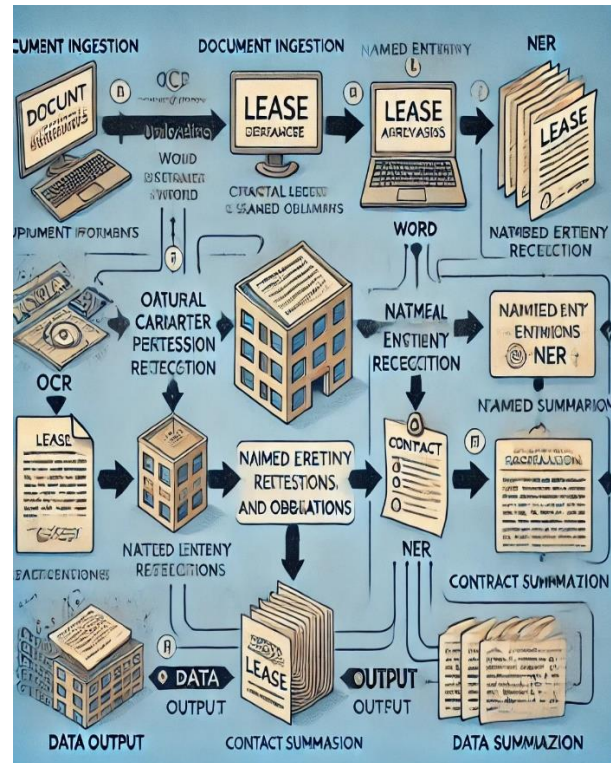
CUMENT INGESTION

DOCUMENT INGESTION

NAMED ENTIENTY

NER

DOCUNT

LEASE
DEFIANCE

LEASE
ABREVASIOS

LEASE

OCR

UPLOADING

WOUD
DISTRAMEN
AWORD

CRACTAL LECENY
& SANED OBLIAMNS

WORD

UPLIMENT IFORMENTS

NATBED ERTENY
RECECTION

OATURAL
CARIARTER
PERTESSION
RETECCTION

NATMEAL
ENCTENY
RECECITION

NAMIED ENTY
ENTIHONS
NER

NAMED SUMMARION

OCR

LEASE

CONTACT

RECRAMAZION

NAIMED ERETINY
RETTESTIONS,
AND OBBATIONS

NATTED LENTENY
REFECCTIONS

NER

EACTCENTIONES

CONTRACT SUMMAZION

DATA
OUTPUT

LEASE

OUTPUT
OUTFUT

DATA OUTPUT

CONTACT SUMMASION

DATA SUMMIZION